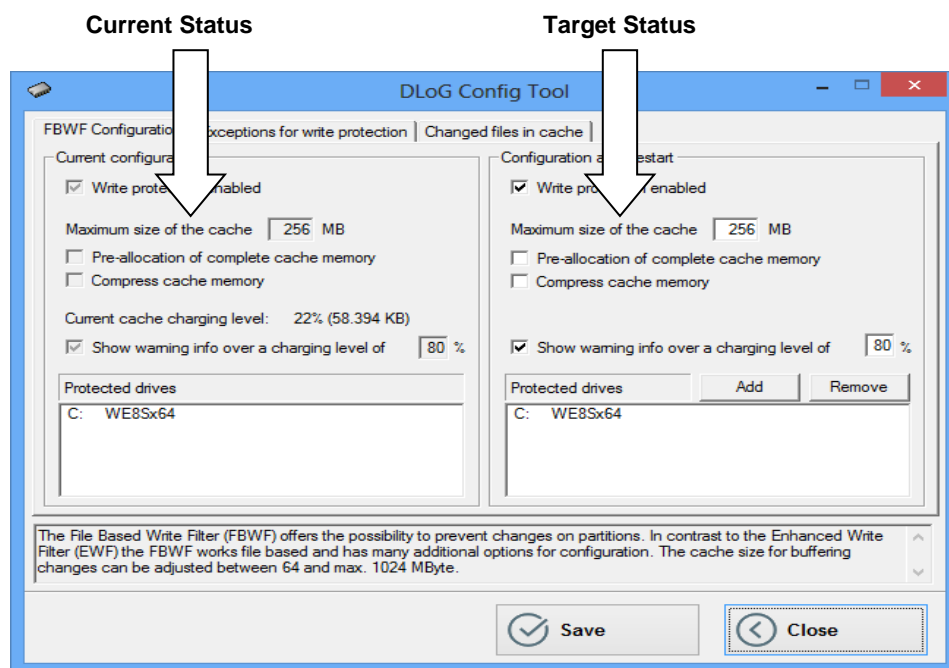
Current Status

Target Status

DLoG Config Tool

FBWF Configuratio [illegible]xceptions for write protection | Changed files in cache

Current configura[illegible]

Write prote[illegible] enabled

Maximum size of the cache 256 MB

Pre-allocation of complete cache memory

Compress cache memory

Current cache charging level: 22% (58.394 KB)

Show warning info over a charging level of 80 %

Protected drives

C: WE8Sx64

Configuration a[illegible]estart

Write pro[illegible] enabled

Maximum size of the cache 256 MB

Pre-allocation of complete cache memory

Compress cache memory

Show warning info over a charging level of 80 %

Protected drives

Add

Remove

C: WE8Sx64

The File Based Write Filter (FBWF) offers the possibility to prevent changes on partitions. In contrast to the Enhanced Write Filter (EWF) the FBWF works file based and has many additional options for configuration. The cache size for buffering changes can be adjusted between 64 and max. 1024 MByte.

Save

Close